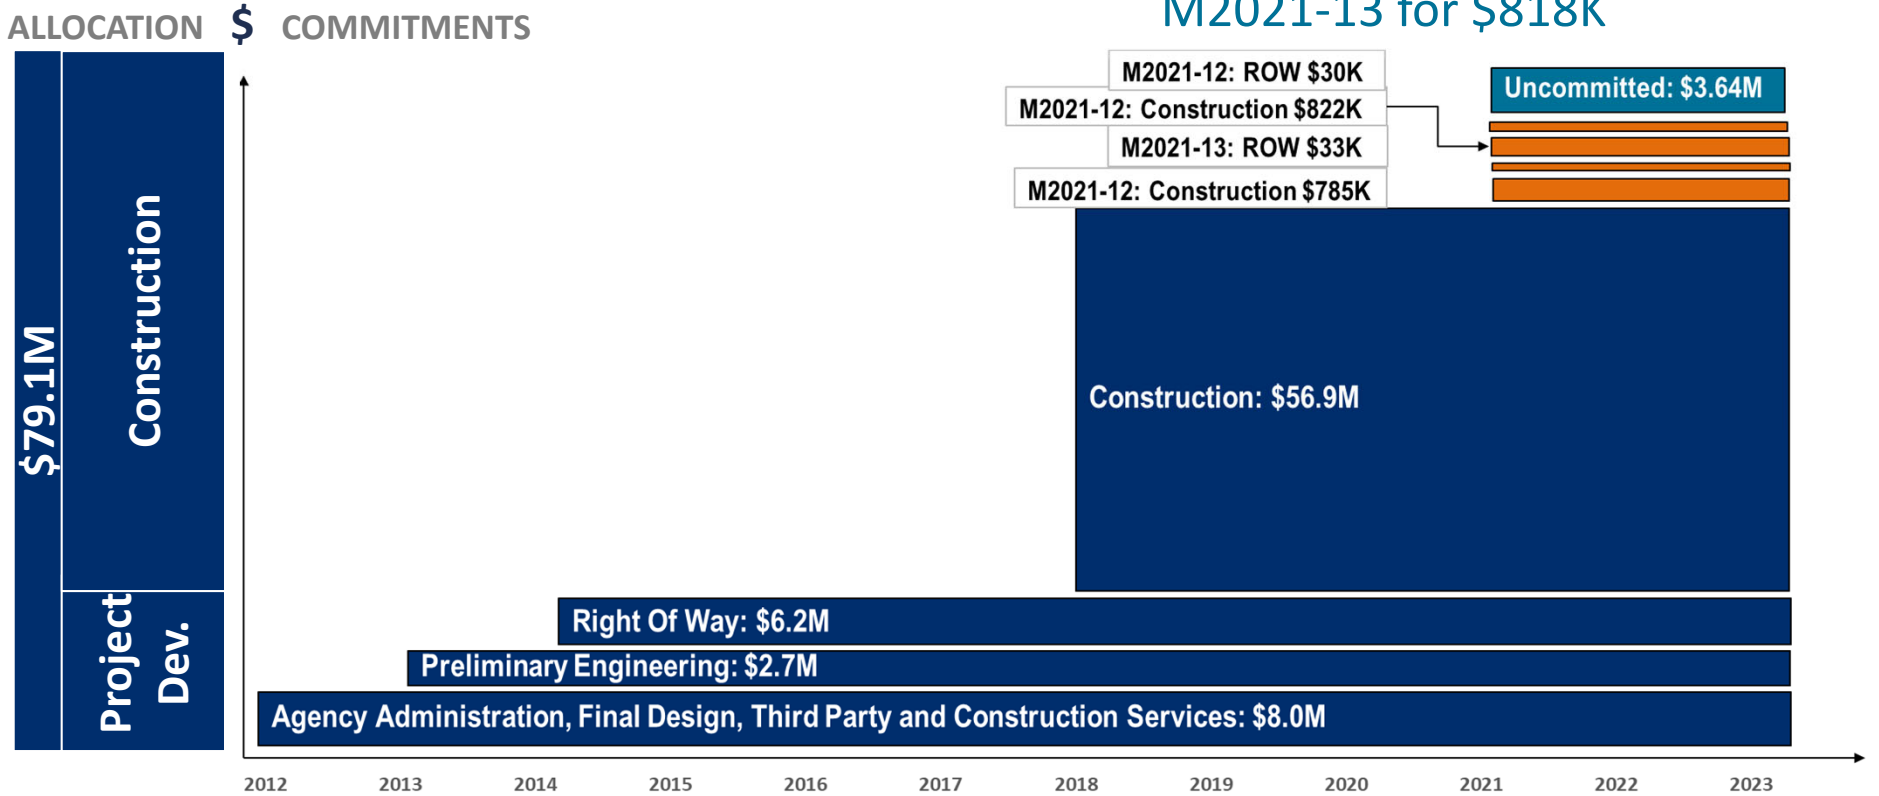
ALLOCATION $ COMMITMENTS

M2021-13 for $818K

$79.1M

Construction

Project Dev.

M2021-12: ROW $30K

M2021-12: Construction $822K

M2021-13: ROW $33K

M2021-12: Construction $785K

Uncommitted: $3.64M

Construction: $56.9M

Right Of Way: $6.2M

Preliminary Engineering: $2.7M

Agency Administration, Final Design, Third Party and Construction Services: $8.0M

2012 2013 2014 2015 2016 2017 2018 2019 2020 2021 2022 2023